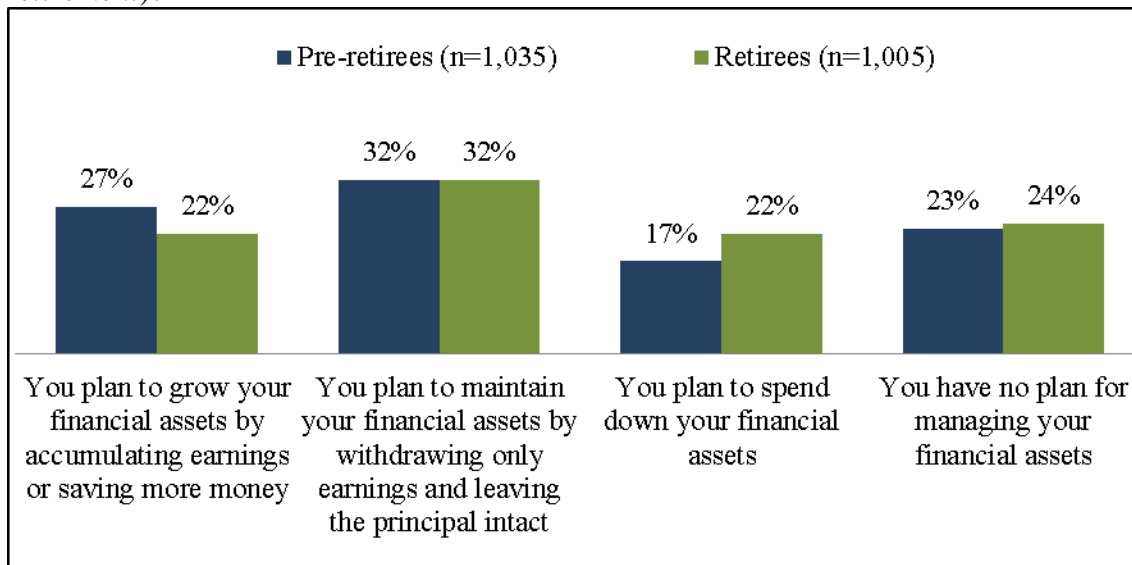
Pre-retirees (n=1,035)
Retirees (n=1,005)

27%
22%
32%
32%
17%
22%
23%
24%

You plan to grow your financial assets by accumulating earnings or saving more money

You plan to maintain your financial assets by withdrawing only earnings and leaving the principal intact

You plan to spend down your financial assets

You have no plan for managing your financial assets